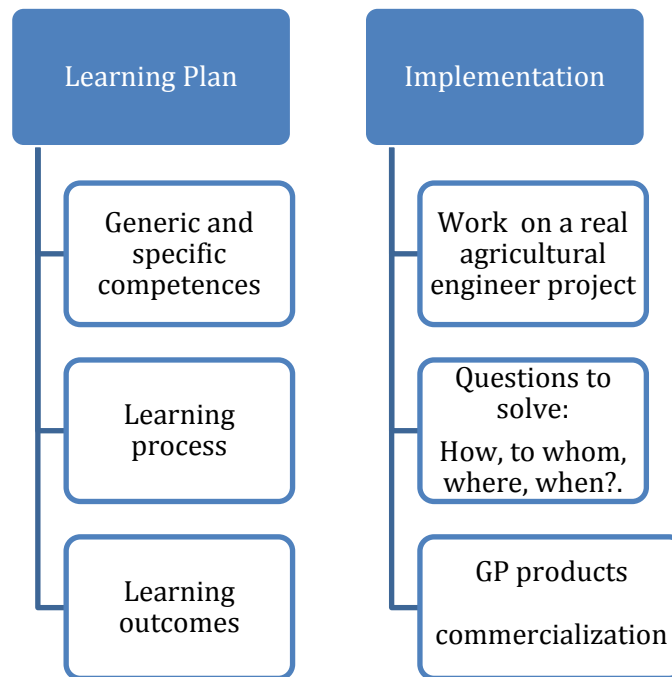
Learning Plan

Generic and specific competences

Learning process

Learning outcomes

Implementation

Work on a real agricultural engineer project

Questions to solve:

How, to whom, where, when?.

GP products

commercialization